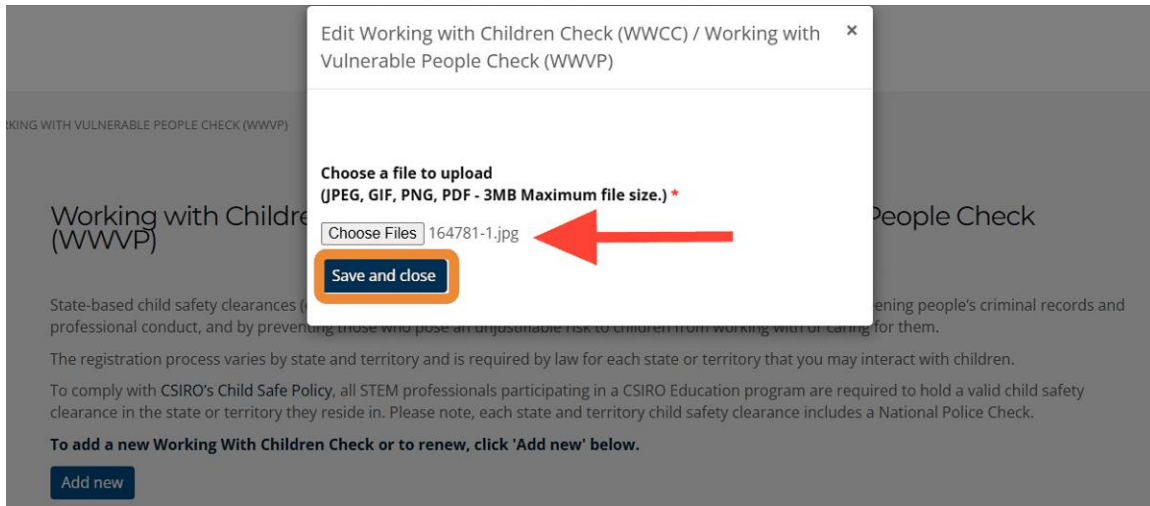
Edit Working with Children Check (WWCC) / Working with Vulnerable People Check (WWVP)

×

Choose a file to upload
(JPEG, GIF, PNG, PDF - 3MB Maximum file size.) *

Choose Files 164781-1.jpg

Save and close

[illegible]KING WITH VULNERABLE PEOPLE CHECK (WWVP)

Working with Childre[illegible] People Check (WWVP)

State-based child safety clearances ([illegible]ening people's criminal records and professional conduct, and by preventing those who pose an unjustifiable risk to children from working with or caring for them.

The registration process varies by state and territory and is required by law for each state or territory that you may interact with children.

To comply with CSIRO's Child Safe Policy, all STEM professionals participating in a CSIRO Education program are required to hold a valid child safety clearance in the state or territory they reside in. Please note, each state and territory child safety clearance includes a National Police Check.

To add a new Working With Children Check or to renew, click 'Add new' below.

Add new